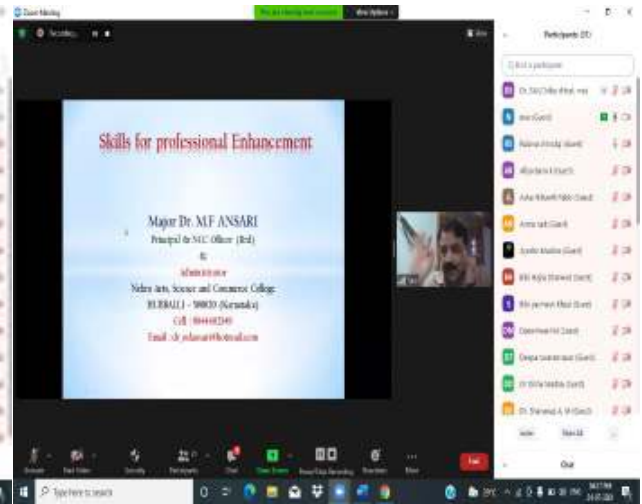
Zoom Meeting

You are viewing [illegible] screen

View Options

Participants (37)

Find a participant

Skills for professional Enhancement

Major Dr. M.F ANSARI

Principal & NCC Officer (Retd)

&

Administrator

Nehru Arts, Science and Commerce College

HUBBALLI - 580020 (Karnataka)

Cell : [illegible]

Email : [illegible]

Invite

Mute All

Chat

Leave

Type here to search